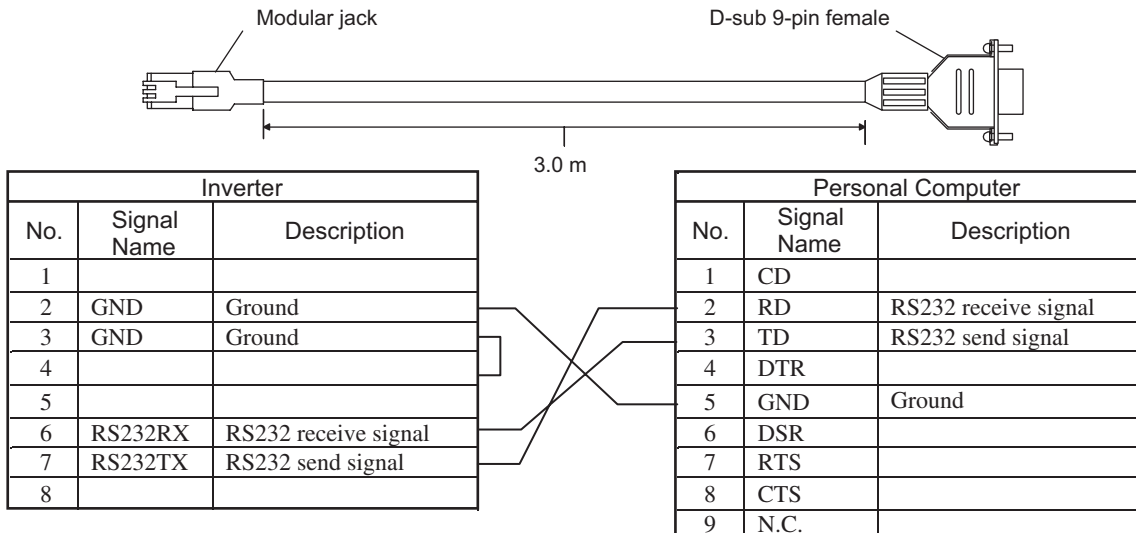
Modular jack

D-sub 9-pin female

3.0 m

| Inverter | | |
|---|---|---|
| No. | Signal Name | Description |
| 1 | | |
| 2 | GND | Ground |
| 3 | GND | Ground |
| 4 | | |
| 5 | | |
| 6 | RS232RX | RS232 receive signal |
| 7 | RS232TX | RS232 send signal |
| 8 | | |

| Personal Computer | | |
|---|---|---|
| No. | Signal Name | Description |
| 1 | CD | |
| 2 | RD | RS232 receive signal |
| 3 | TD | RS232 send signal |
| 4 | DTR | |
| 5 | GND | Ground |
| 6 | DSR | |
| 7 | RTS | |
| 8 | CTS | |
| 9 | N.C. | |